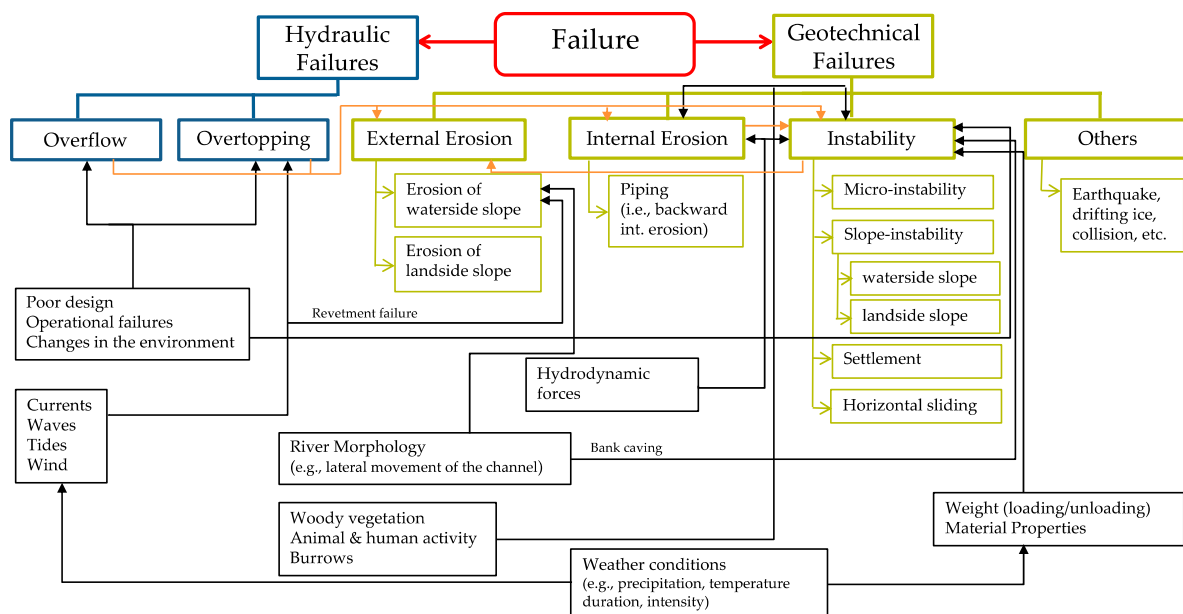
Hydraulic Failures

Failure

Geotechnical Failures

Overflow

Overtopping

External Erosion

Internal Erosion

Instability

Others

Erosion of waterside slope

Erosion of landside slope

Piping (i.e., backward int. erosion)

Micro-instability

Slope-instability

waterside slope

landside slope

Settlement

Horizontal sliding

Earthquake, drifting ice, collision, etc.

Poor design
Operational failures
Changes in the environment

Revetment failure

Hydrodynamic forces

Currents
Waves
Tides
Wind

River Morphology
(e.g., lateral movement of the channel)

Bank caving

Woody vegetation
Animal & human activity
Burrows

Weather conditions
(e.g., precipitation, temperature duration, intensity)

Weight (loading/unloading)
Material Properties